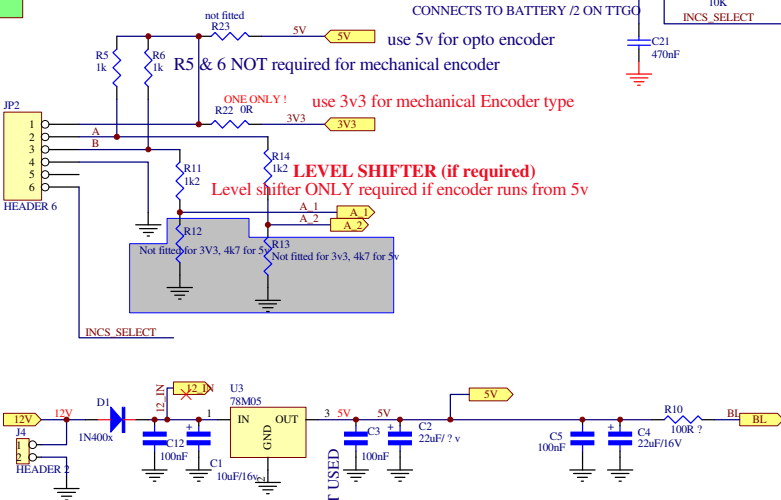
CONNECTS TO BATTERY /2 ON TTGO

10K

INCS_SELECT

C21
470nF

not fitted
R23

5V

5V

use 5v for opto encoder

R5
1k

R6
1k

R5 & 6 NOT required for mechanical encoder

ONE ONLY !

R22 0R

use 3v3 for mechanical Encoder type

3V3

3V3

JP2

1
2
3
4
5
6

A
B

HEADER 6

R11
1k2

R14
1k2

LEVEL SHIFTER (if required)

Level shifter ONLY required if encoder runs from 5v

A_1
A_2

A_1
A_2

R12

R13

Not fitted for 3V3, 4k7 for 5v

Not fitted for 3v3, 4k7 for 5v

INCS_SELECT

12V

12V

J4
1
2
HEADER 2

D1
1N400x

12_IN

12_IN

U3
78M05

1

IN

OUT

3

GND

5V

5V

5V

C12
100nF

C1
10uF/16v

C3
100nF

C2
22uF/ ? v

C5
100nF

C4
22uF/16V

R10
100R ?

BL

BL

T USED